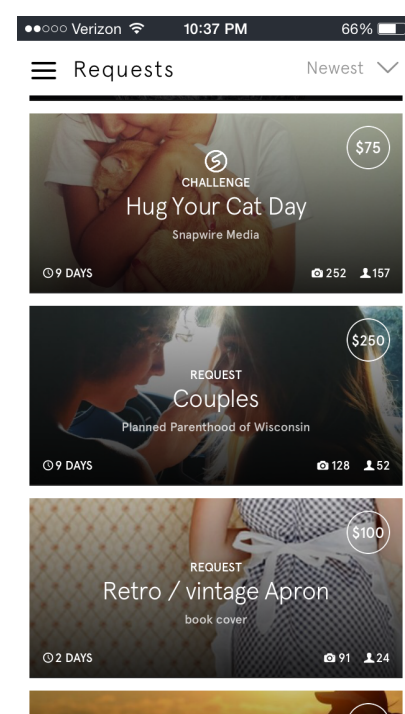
●●○○○ Verizon 10:37 PM 66%

Requests

Newest

$75

CHALLENGE

Hug Your Cat Day

Snapwire Media

9 DAYS

252 157

$250

REQUEST

Couples

Planned Parenthood of Wisconsin

9 DAYS

128 52

$100

REQUEST

Retro / vintage Apron

book cover

2 DAYS

91 24